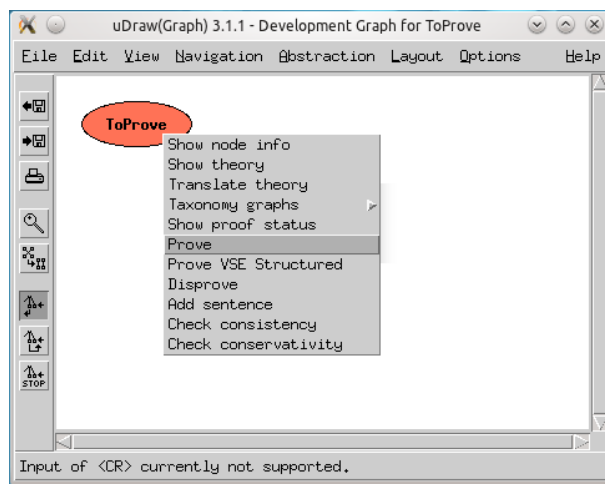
uDraw(Graph) 3.1.1 - Development Graph for ToProve

File Edit View Navigation Abstraction Layout Options Help

ToProve

Show node info
Show theory
Translate theory
Taxonomy graphs
Show proof status
Prove
Prove VSE Structured
Disprove
Add sentence
Check consistency
Check conservativity

STOP

Input of <CR> currently not supported.